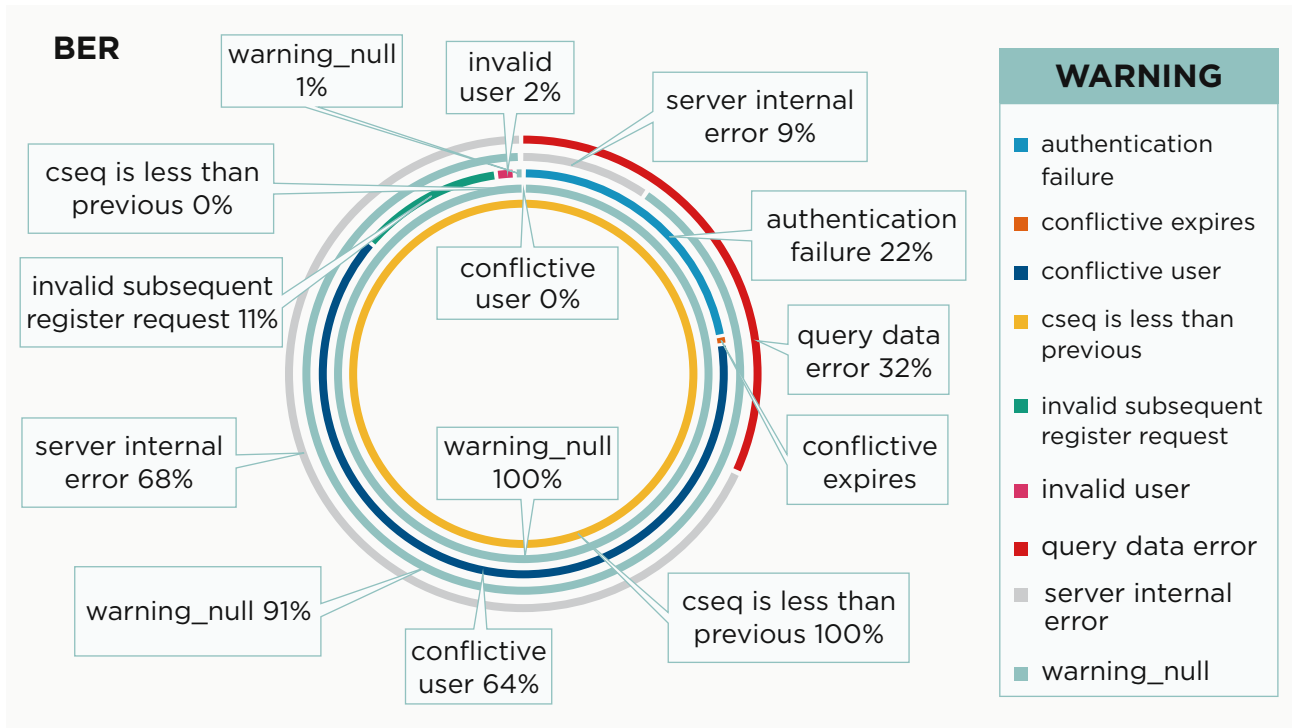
BER

warning_null 1%

invalid user 2%

server internal error 9%

cseq is less than previous 0%

authentication failure 22%

conflictive user 0%

invalid subsequent register request 11%

query data error 32%

conflictive expires

server internal error 68%

warning_null 100%

warning_null 91%

cseq is less than previous 100%

conflictive user 64%

WARNING

authentication failure

conflictive expires

conflictive user

cseq is less than previous

invalid subsequent register request

invalid user

query data error

server internal error

warning_null